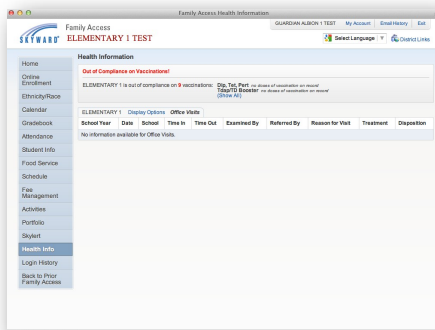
Family Access Health Information

SKYWARD® Family Access
ELEMENTARY 1 TEST

GUARDIAN ALBION 1 TEST | My Account | Email History | Exit

Select Language | District Links

Home
Online Enrollment
Ethnicity/Race
Calendar
Gradebook
Attendance
Student Info
Food Service
Schedule
Fee Management
Activities
Portfolio
Skylert
Health Info
Login History
Back to Prior Family Access

Health Information

Out of Compliance on Vaccinations!

ELEMENTARY 1 is out of compliance on 9 vaccinations: Dip, Tet, Pert -no doses of vaccination on record
Tdap/TD Booster -no doses of vaccination on record
(Show All)

ELEMENTARY 1 | Display Options | Office Visits

| School Year | Date | School | Time In | Time Out | Examined By | Referred By | Reason for Visit | Treatment | Disposition |
|---|---|---|---|---|---|---|---|---|---|
| No information available for Office Visits. | | | | | | | | | |